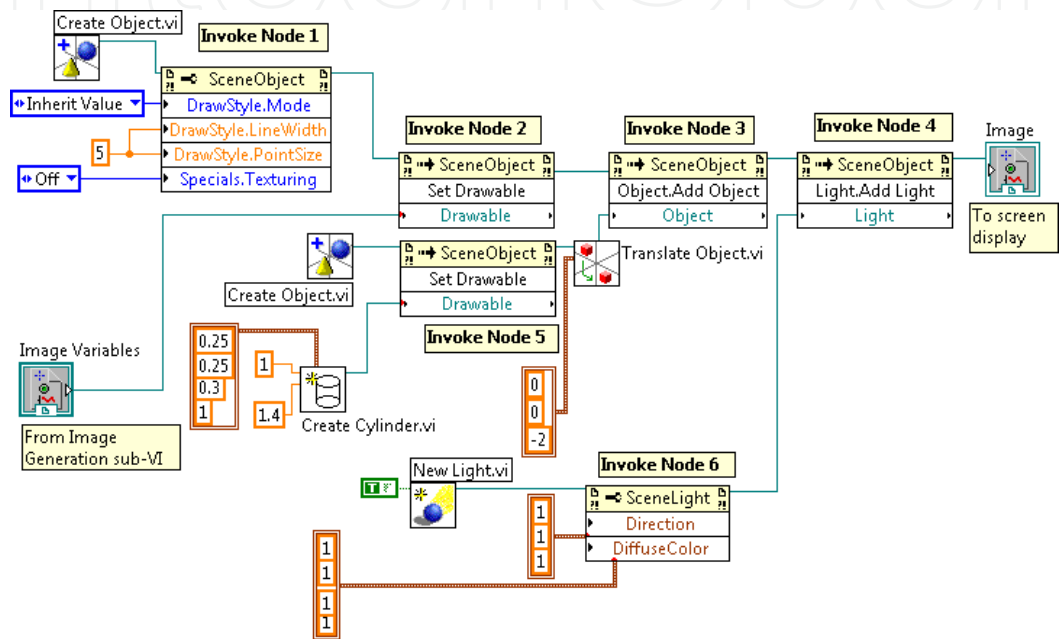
Create Object.vi

Invoke Node 1

SceneObject
DrawStyle.Mode
DrawStyle.LineWidth
DrawStyle.PointSize
Specials.Texturing

Inherit Value

5

Off

Invoke Node 2

SceneObject
Set Drawable
Drawable

Invoke Node 3

SceneObject
Object.Add Object
Object

Invoke Node 4

SceneObject
Light.Add Light
Light

Image

To screen display

Create Object.vi

SceneObject
Set Drawable
Drawable

Translate Object.vi

Invoke Node 5

Image Variables

From Image Generation sub-VI

0.25
0.25
0.3
1

1
1.4

Create Cylinder.vi

0
0
-2

New Light.vi

Invoke Node 6

SceneLight
Direction
DiffuseColor

1
1
1

1
1
1
1